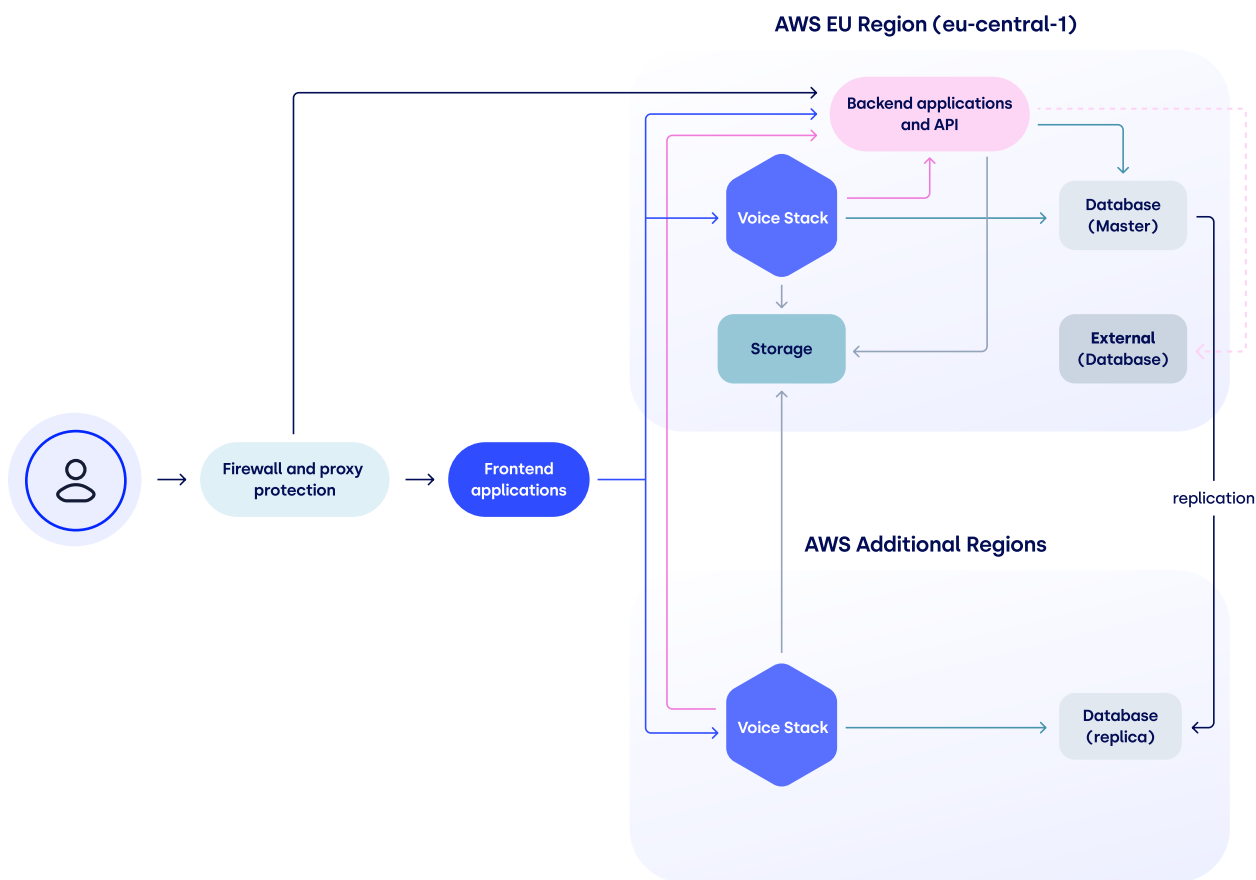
AWS EU Region (eu-central-1)

Backend applications and API

Voice Stack

Database (Master)

Storage

External (Database)

Firewall and proxy protection

Frontend applications

replication

AWS Additional Regions

Voice Stack

Database (replica)